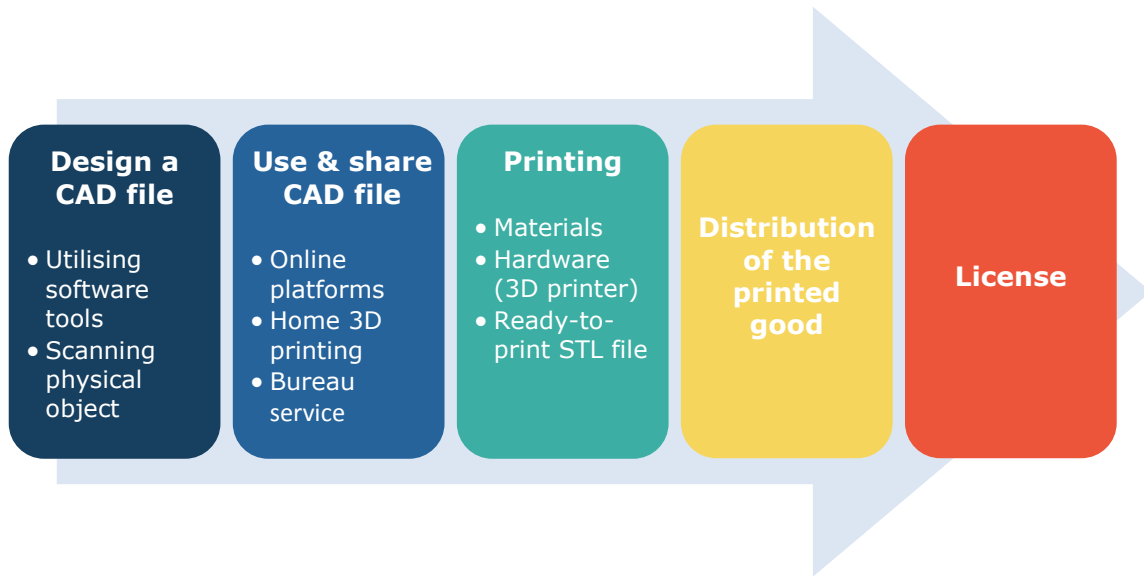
Design a CAD file

• Utilising software tools
• Scanning physical object

Use & share CAD file

• Online platforms
• Home 3D printing
• Bureau service

Printing

• Materials
• Hardware (3D printer)
• Ready-to-print STL file

Distribution of the printed good

License